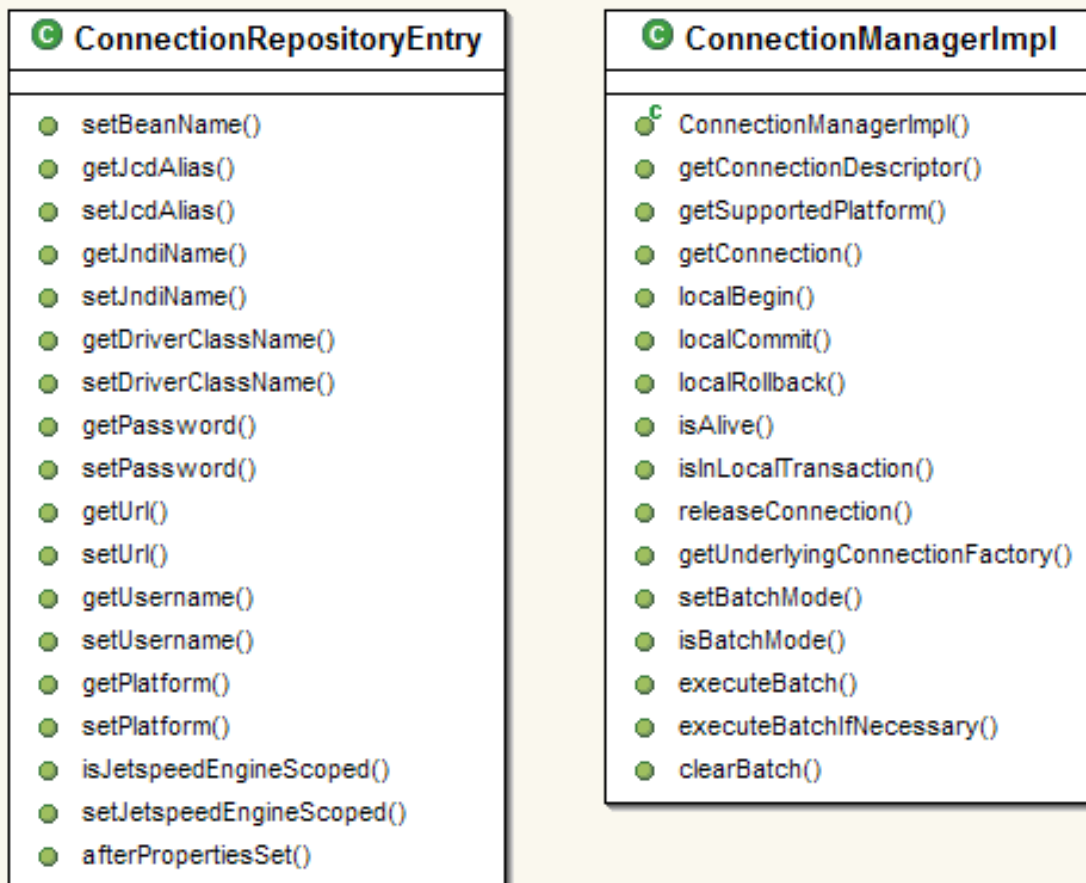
C ConnectionRepositoryEntry

setBeanName()
getJcdAlias()
setJcdAlias()
getJndiName()
setJndiName()
getDriverClassName()
setDriverClassName()
getPassword()
setPassword()
getUrl()
setUrl()
getUsername()
setUsername()
getPlatform()
setPlatform()
isJetspeedEngineScoped()
setJetspeedEngineScoped()
afterPropertiesSet()

C ConnectionManagerImpl

c ConnectionManagerImpl()
getConnectionDescriptor()
getSupportedPlatform()
getConnection()
localBegin()
localCommit()
localRollback()
isAlive()
isInLocalTransaction()
releaseConnection()
getUnderlyingConnectionFactory()
setBatchMode()
isBatchMode()
executeBatch()
executeBatchIfNecessary()
clearBatch()